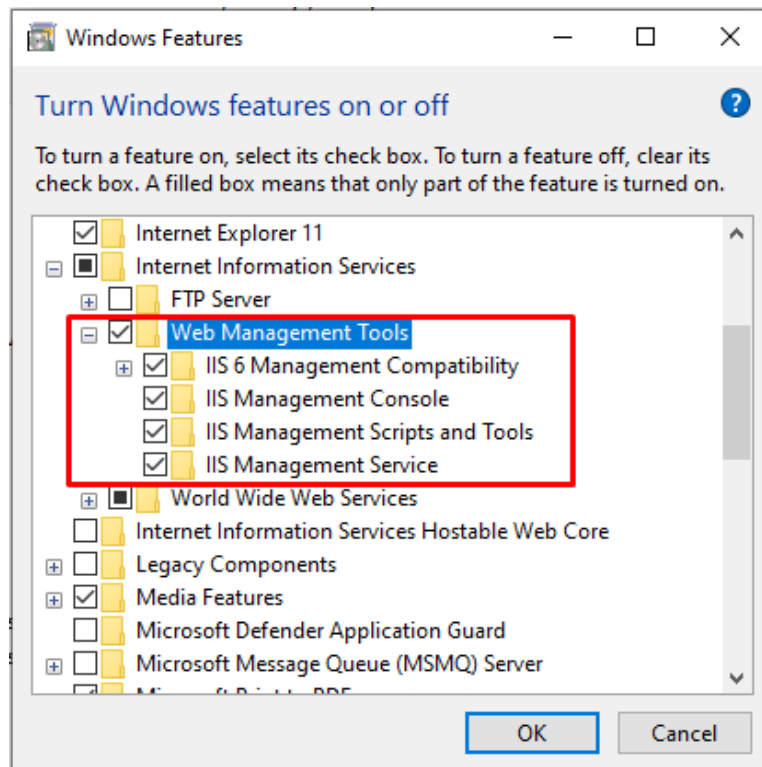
Windows Features

Turn Windows features on or off

To turn a feature on, select its check box. To turn a feature off, clear its check box. A filled box means that only part of the feature is turned on.

Internet Explorer 11
Internet Information Services
FTP Server
Web Management Tools
IIS 6 Management Compatibility
IIS Management Console
IIS Management Scripts and Tools
IIS Management Service
World Wide Web Services
Internet Information Services Hostable Web Core
Legacy Components
Media Features
Microsoft Defender Application Guard
Microsoft Message Queue (MSMQ) Server
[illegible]

OK
Cancel